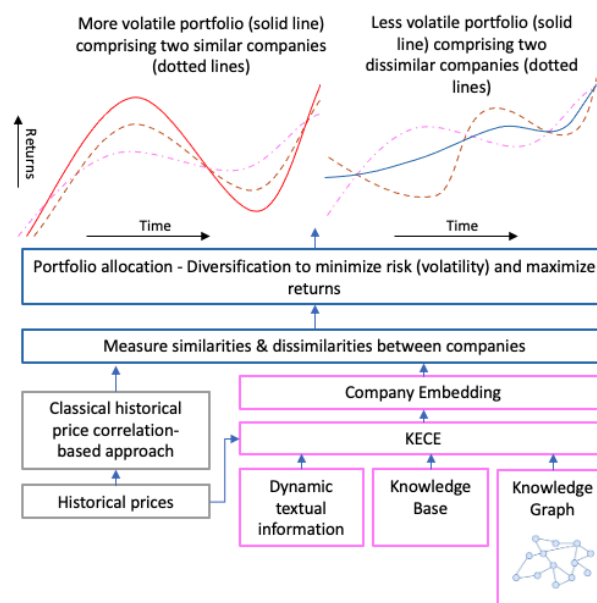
More volatile portfolio (solid line) comprising two similar companies (dotted lines)

Less volatile portfolio (solid line) comprising two dissimilar companies (dotted lines)

Returns

Time

Time

Portfolio allocation - Diversification to minimize risk (volatility) and maximize returns

Measure similarities & dissimilarities between companies

Classical historical price correlation-based approach

Company Embedding

KECE

Historical prices

Dynamic textual information

Knowledge Base

Knowledge Graph